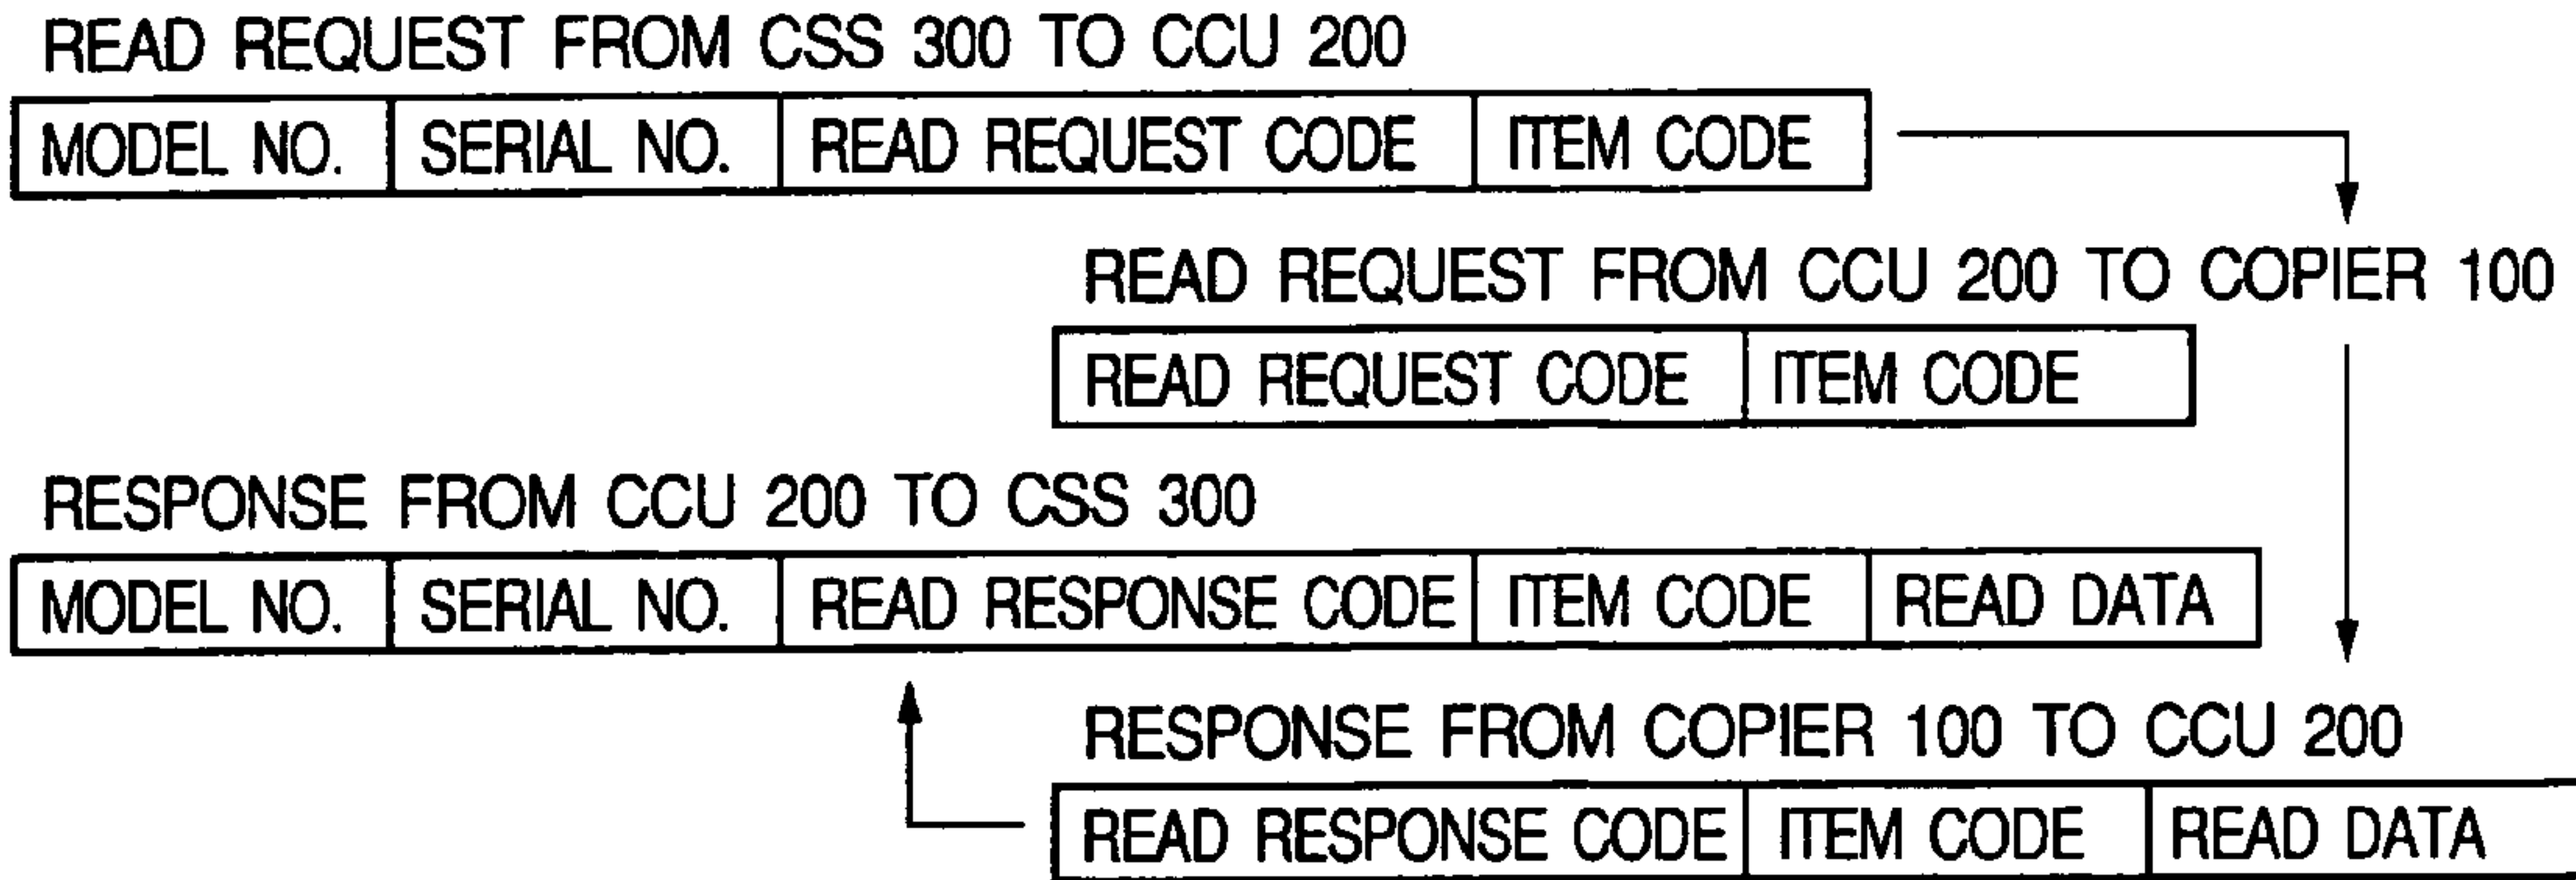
READ REQUEST FROM CSS 300 TO CCU 200

| MODEL NO. | SERIAL NO. | READ REQUEST CODE | ITEM CODE |
|---|---|---|---|

READ REQUEST FROM CCU 200 TO COPIER 100

| READ REQUEST CODE | ITEM CODE |
|---|---|

RESPONSE FROM CCU 200 TO CSS 300

| MODEL NO. | SERIAL NO. | READ RESPONSE CODE | ITEM CODE | READ DATA |
|---|---|---|---|---|

RESPONSE FROM COPIER 100 TO CCU 200

| READ RESPONSE CODE | ITEM CODE | READ DATA |
|---|---|---|